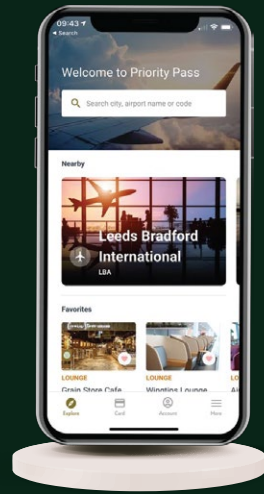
09:43
◂ Search

Welcome to Priority Pass

Search city, airport name or code

Nearby

Leeds Bradford International
LBA

Favorites

LOUNGE
Grain Store Cafe

LOUNGE
Wingtips Lounge

LO
Ai

Explore
Card
Account
More